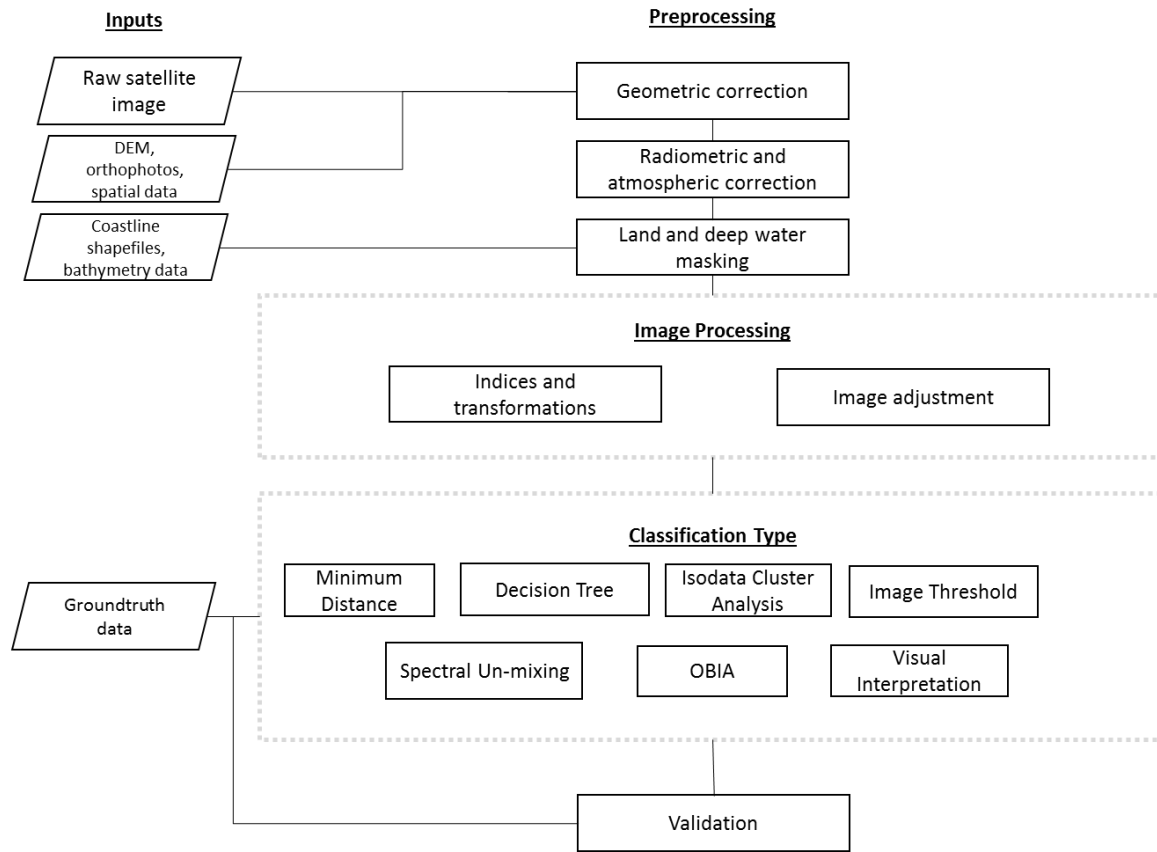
Inputs

Preprocessing

Raw satellite image

Geometric correction

DEM, orthophotos, spatial data

Radiometric and atmospheric correction

Coastline shapefiles, bathymetry data

Land and deep water masking

Image Processing

Indices and transformations

Image adjustment

Classification Type

Groundtruth data

Minimum Distance

Decision Tree

Isodata Cluster Analysis

Image Threshold

Spectral Un-mixing

OBIA

Visual Interpretation

Validation